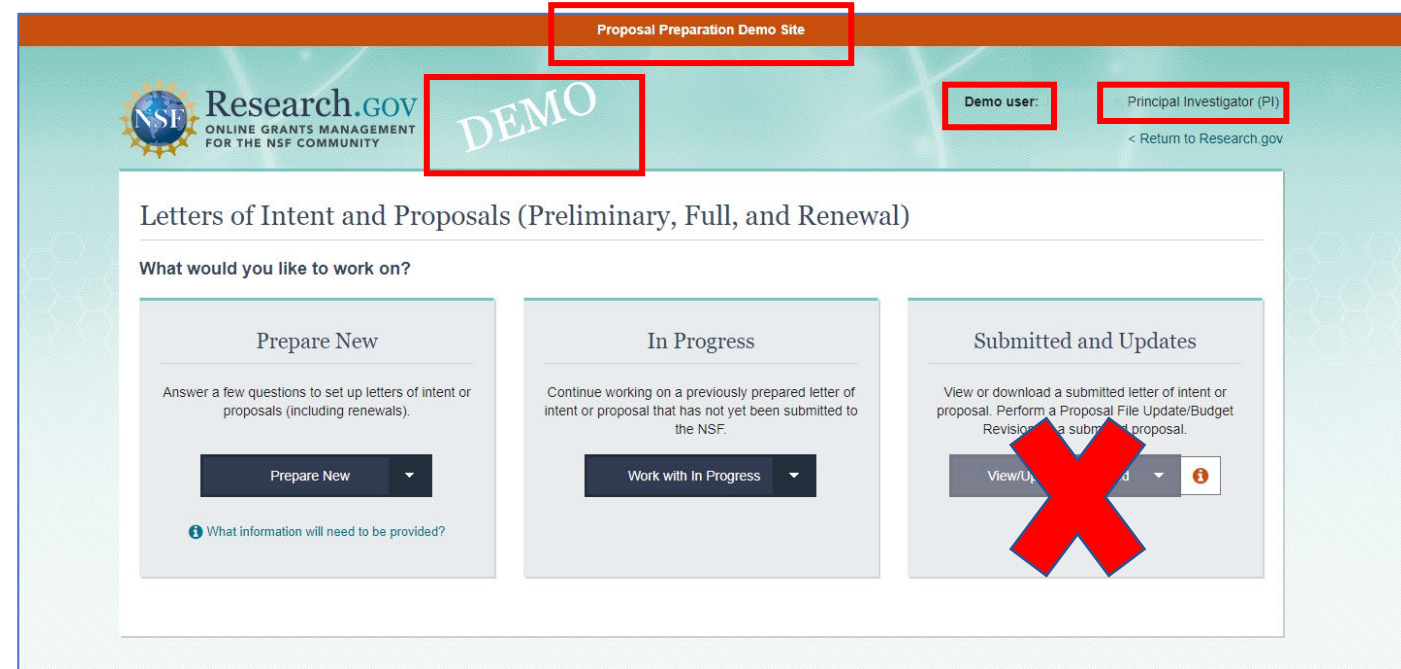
Proposal Preparation Demo Site

NSF Research.GOV
ONLINE GRANTS MANAGEMENT FOR THE NSF COMMUNITY

DEMO

Demo user: Principal Investigator (PI)

< Return to Research.gov

Letters of Intent and Proposals (Preliminary, Full, and Renewal)

What would you like to work on?

Prepare New

Answer a few questions to set up letters of intent or proposals (including renewals).

Prepare New

What information will need to be provided?

In Progress

Continue working on a previously prepared letter of intent or proposal that has not yet been submitted to the NSF.

Work with In Progress

Submitted and Updates

View or download a submitted letter of intent or proposal. Perform a Proposal File Update/Budget Revision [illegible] a subm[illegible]d proposal.

View/Up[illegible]d